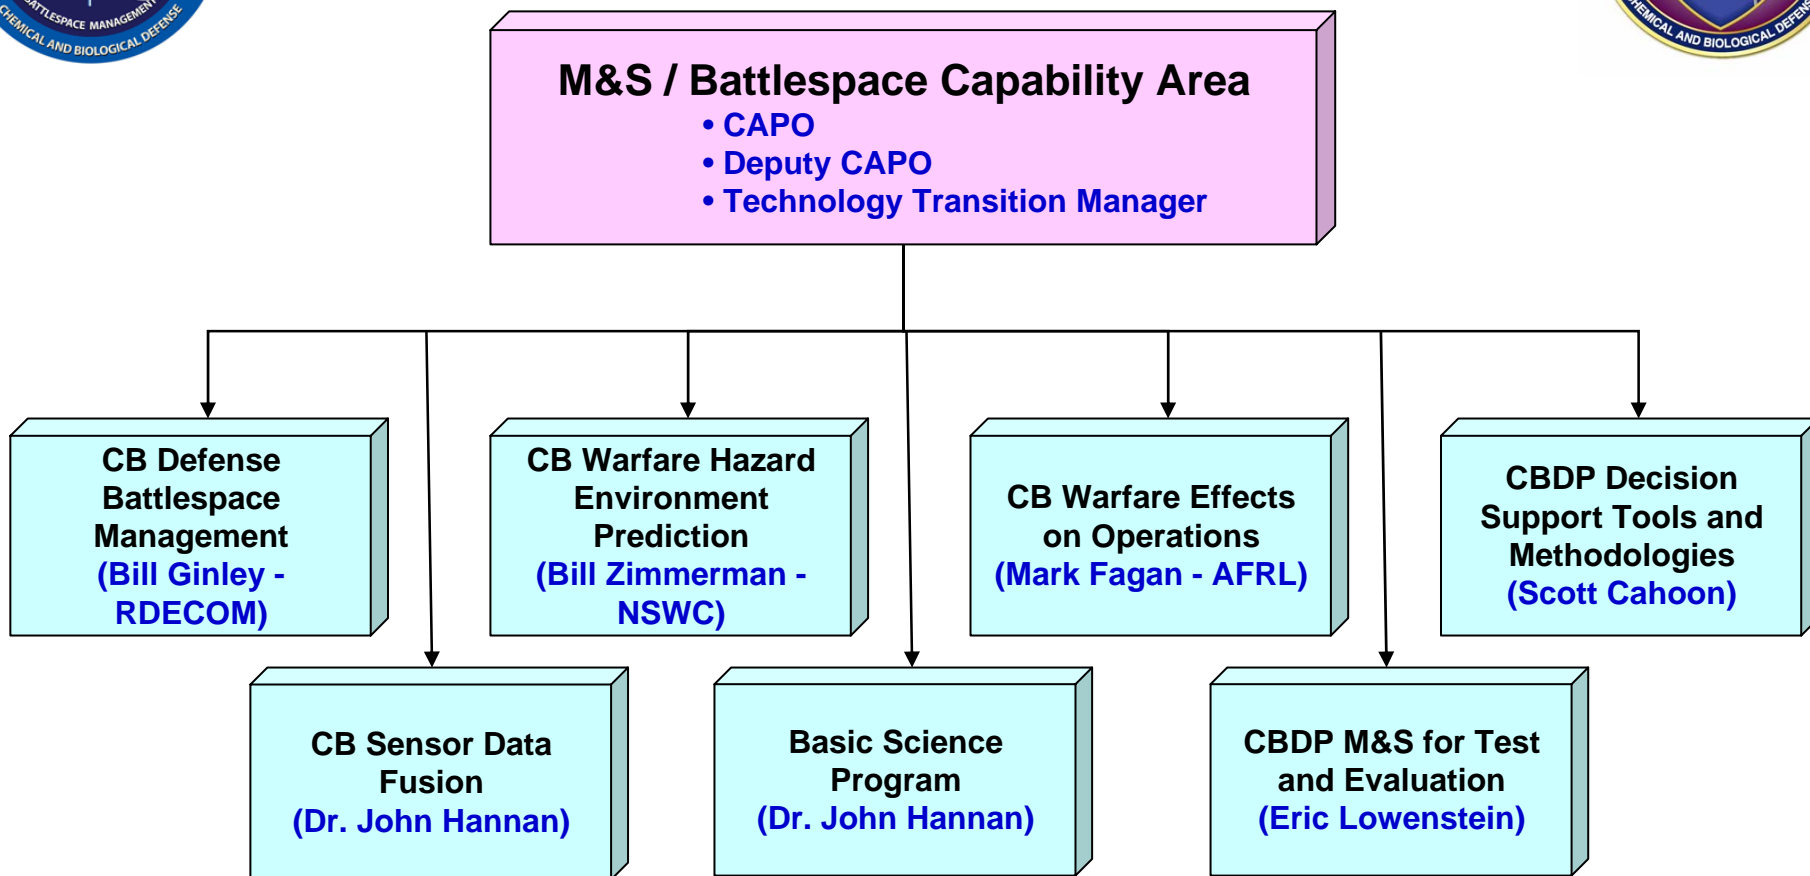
BATTLESPACE MANAGEMENT
CHEMICAL AND BIOLOGICAL DEFENSE

CHEMICAL AND BIOLOGICAL DEFENSE

M&S / Battlespace Capability Area
• CAPO
• Deputy CAPO
• Technology Transition Manager

CB Defense Battlespace Management (Bill Ginley - RDECOM)

CB Warfare Hazard Environment Prediction (Bill Zimmerman - NSWC)

CB Warfare Effects on Operations (Mark Fagan - AFRL)

CBDP Decision Support Tools and Methodologies (Scott Cahoon)

CB Sensor Data Fusion (Dr. John Hannan)

Basic Science Program (Dr. John Hannan)

CBDP M&S for Test and Evaluation (Eric Lowenstein)